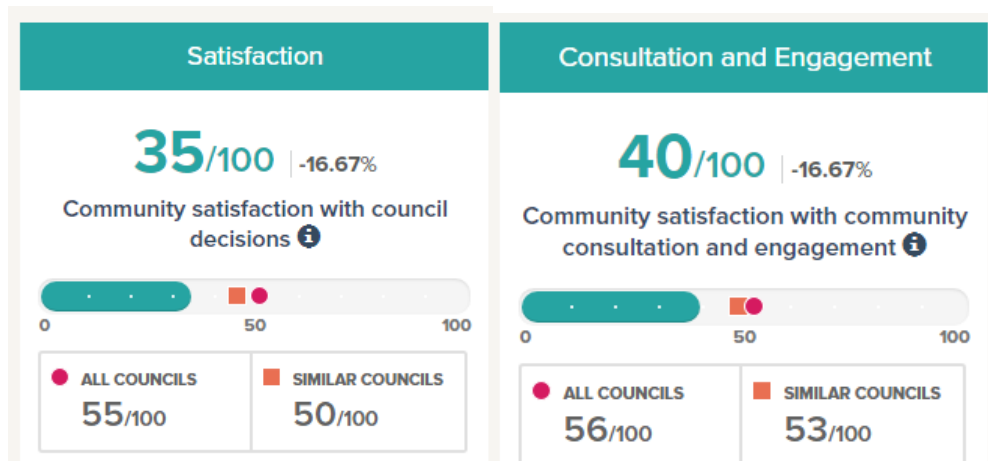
Satisfaction

35/100 | -16.67%

Community satisfaction with council decisions

0 50 100

ALL COUNCILS
55/100

SIMILAR COUNCILS
50/100

Consultation and Engagement

40/100 | -16.67%

Community satisfaction with community consultation and engagement

0 50 100

ALL COUNCILS
56/100

SIMILAR COUNCILS
53/100